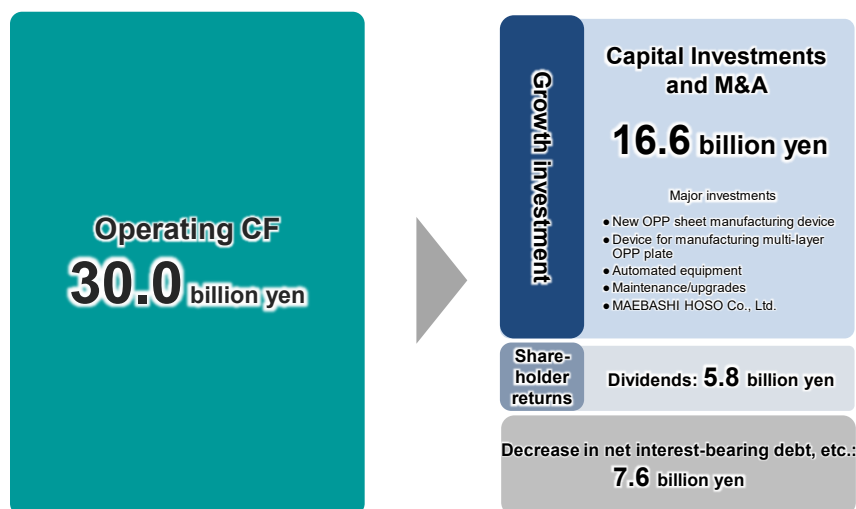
Operating CF
30.0 billion yen

Growth investment

Capital Investments and M&A
16.6 billion yen

Major investments
● New OPP sheet manufacturing device
● Device for manufacturing multi-layer OPP plate
● Automated equipment
● Maintenance/upgrades
● MAEBASHI HOSO Co., Ltd.

Shareholder returns

Dividends: 5.8 billion yen

Decrease in net interest-bearing debt, etc.:
7.6 billion yen